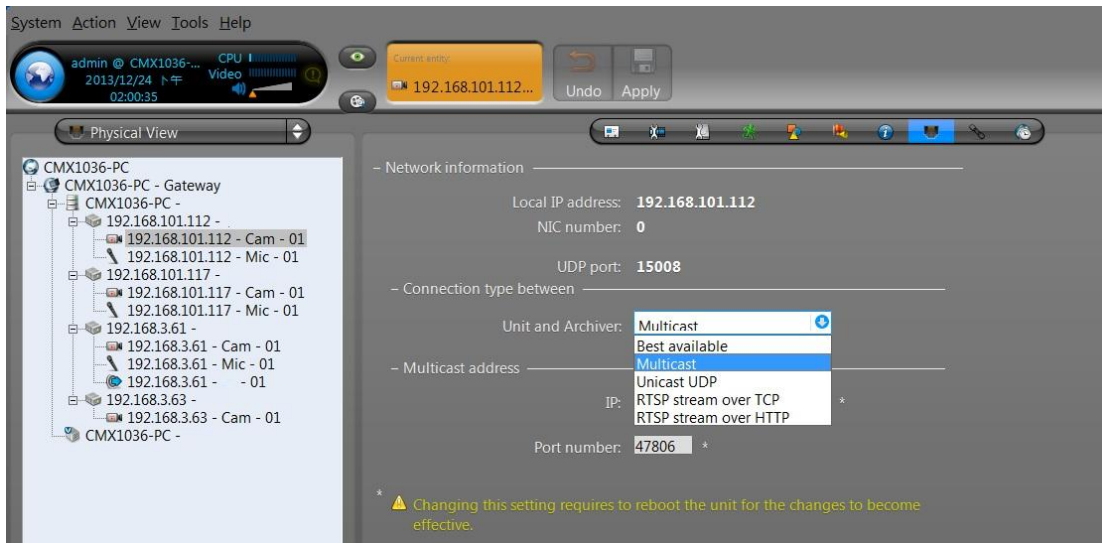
System Action View Tools Help

admin @ CMX1036-...
2013/12/24 下午
02:00:35
CPU
Video

Current entity:
192.168.101.112...
Undo Apply

Physical View

CMX1036-PC
CMX1036-PC - Gateway
CMX1036-PC -
192.168.101.112 -
192.168.101.112 - Cam - 01
192.168.101.112 - Mic - 01
192.168.101.117 -
192.168.101.117 - Cam - 01
192.168.101.117 - Mic - 01
192.168.3.61 -
192.168.3.61 - Cam - 01
192.168.3.61 - Mic - 01
192.168.3.61 - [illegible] - 01
192.168.3.63 -
192.168.3.63 - Cam - 01
CMX1036-PC -

– Network information

Local IP address: 192.168.101.112
NIC number: 0

UDP port: 15008
– Connection type between

Unit and Archiver: Multicast
Best available
Multicast
Unicast UDP
RTSP stream over TCP
RTSP stream over HTTP
– Multicast address

IP: *

Port number: 47806 *

* Changing this setting requires to reboot the unit for the changes to become effective.